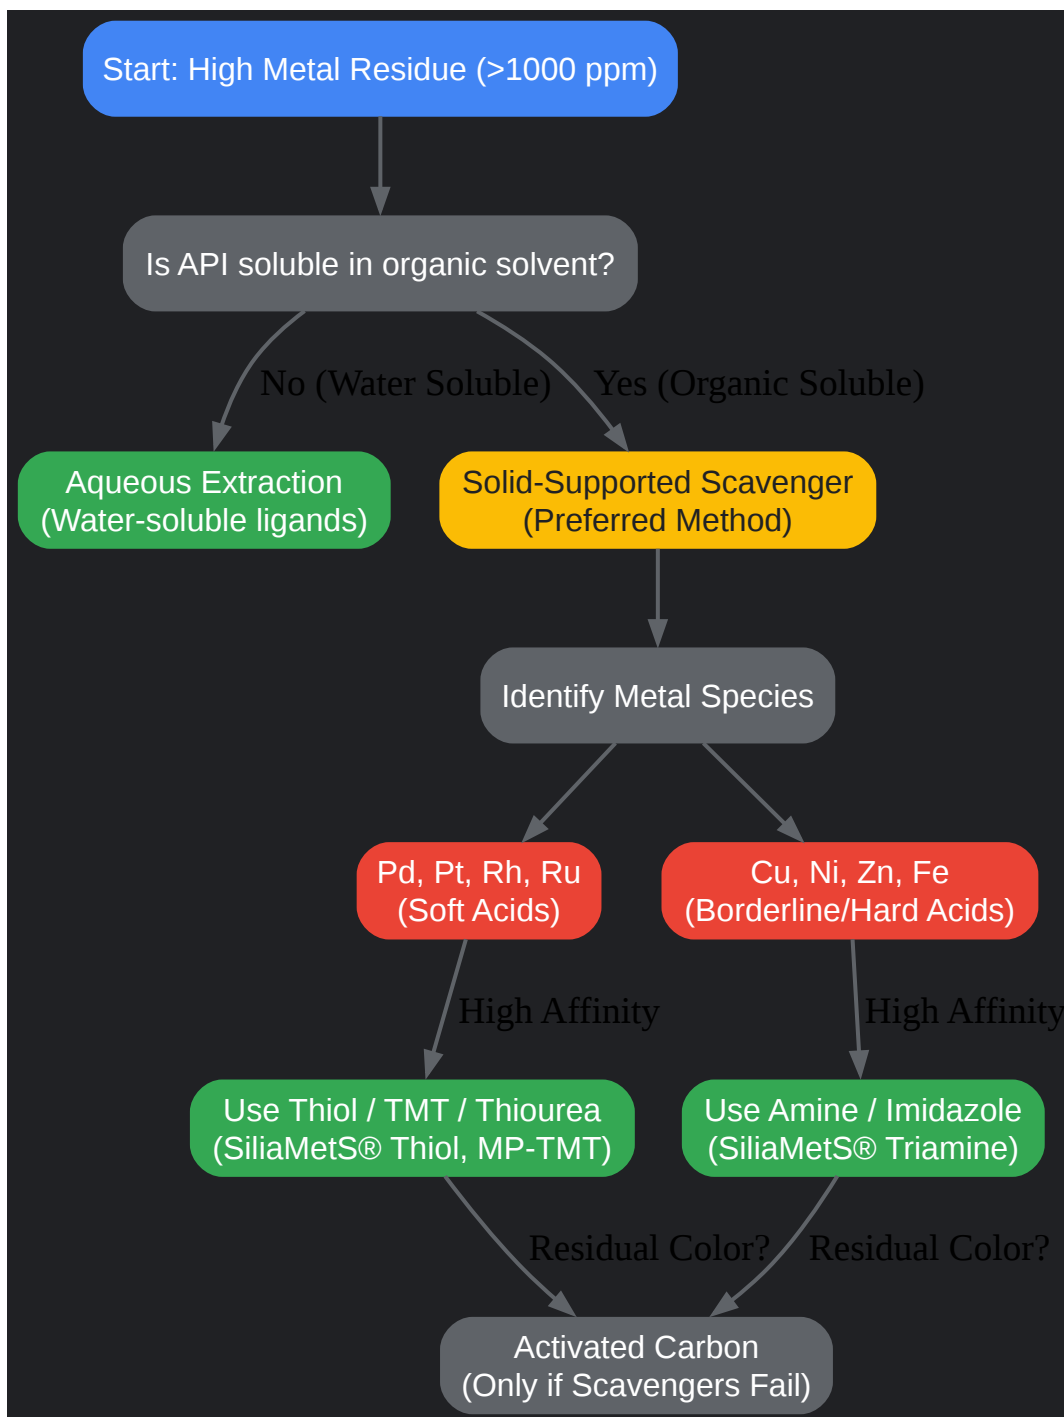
Start: High Metal Residue (>1000 ppm)

Is API soluble in organic solvent?

No (Water Soluble)

Yes (Organic Soluble)

Aqueous Extraction
(Water-soluble ligands)

Solid-Supported Scavenger
(Preferred Method)

Identify Metal Species

Pd, Pt, Rh, Ru
(Soft Acids)

Cu, Ni, Zn, Fe
(Borderline/Hard Acids)

High Affinity

High Affinity

Use Thiol / TMT / Thiourea
(SiliaMetS® Thiol, MP-TMT)

Use Amine / Imidazole
(SiliaMetS® Triamine)

Residual Color?

Residual Color?

Activated Carbon
(Only if Scavengers Fail)